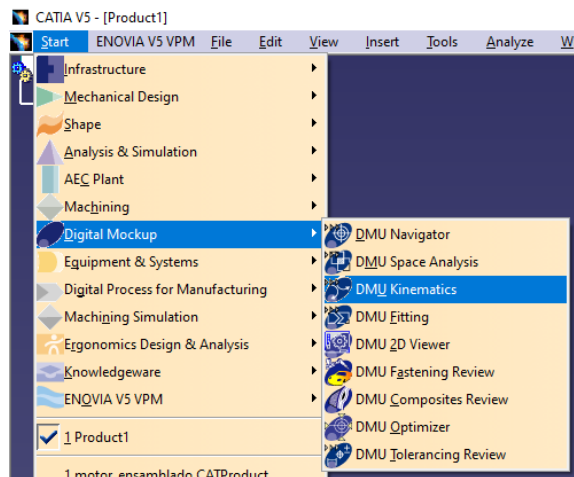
CATIA V5 - [Product1]

Start ENOVIA V5 VPM File Edit View Insert Tools Analyze W

Infrastructure
Mechanical Design
Shape
Analysis & Simulation
AEC Plant
Machining
Digital Mockup
Equipment & Systems
Digital Process for Manufacturing
Machining Simulation
Ergonomics Design & Analysis
Knowledgeware
ENOVIA V5 VPM
1 Product1
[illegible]

DMU Navigator
DMU Space Analysis
DMU Kinematics
DMU Fitting
DMU 2D Viewer
DMU Fastening Review
DMU Composites Review
DMU Optimizer
DMU Tolerancing Review